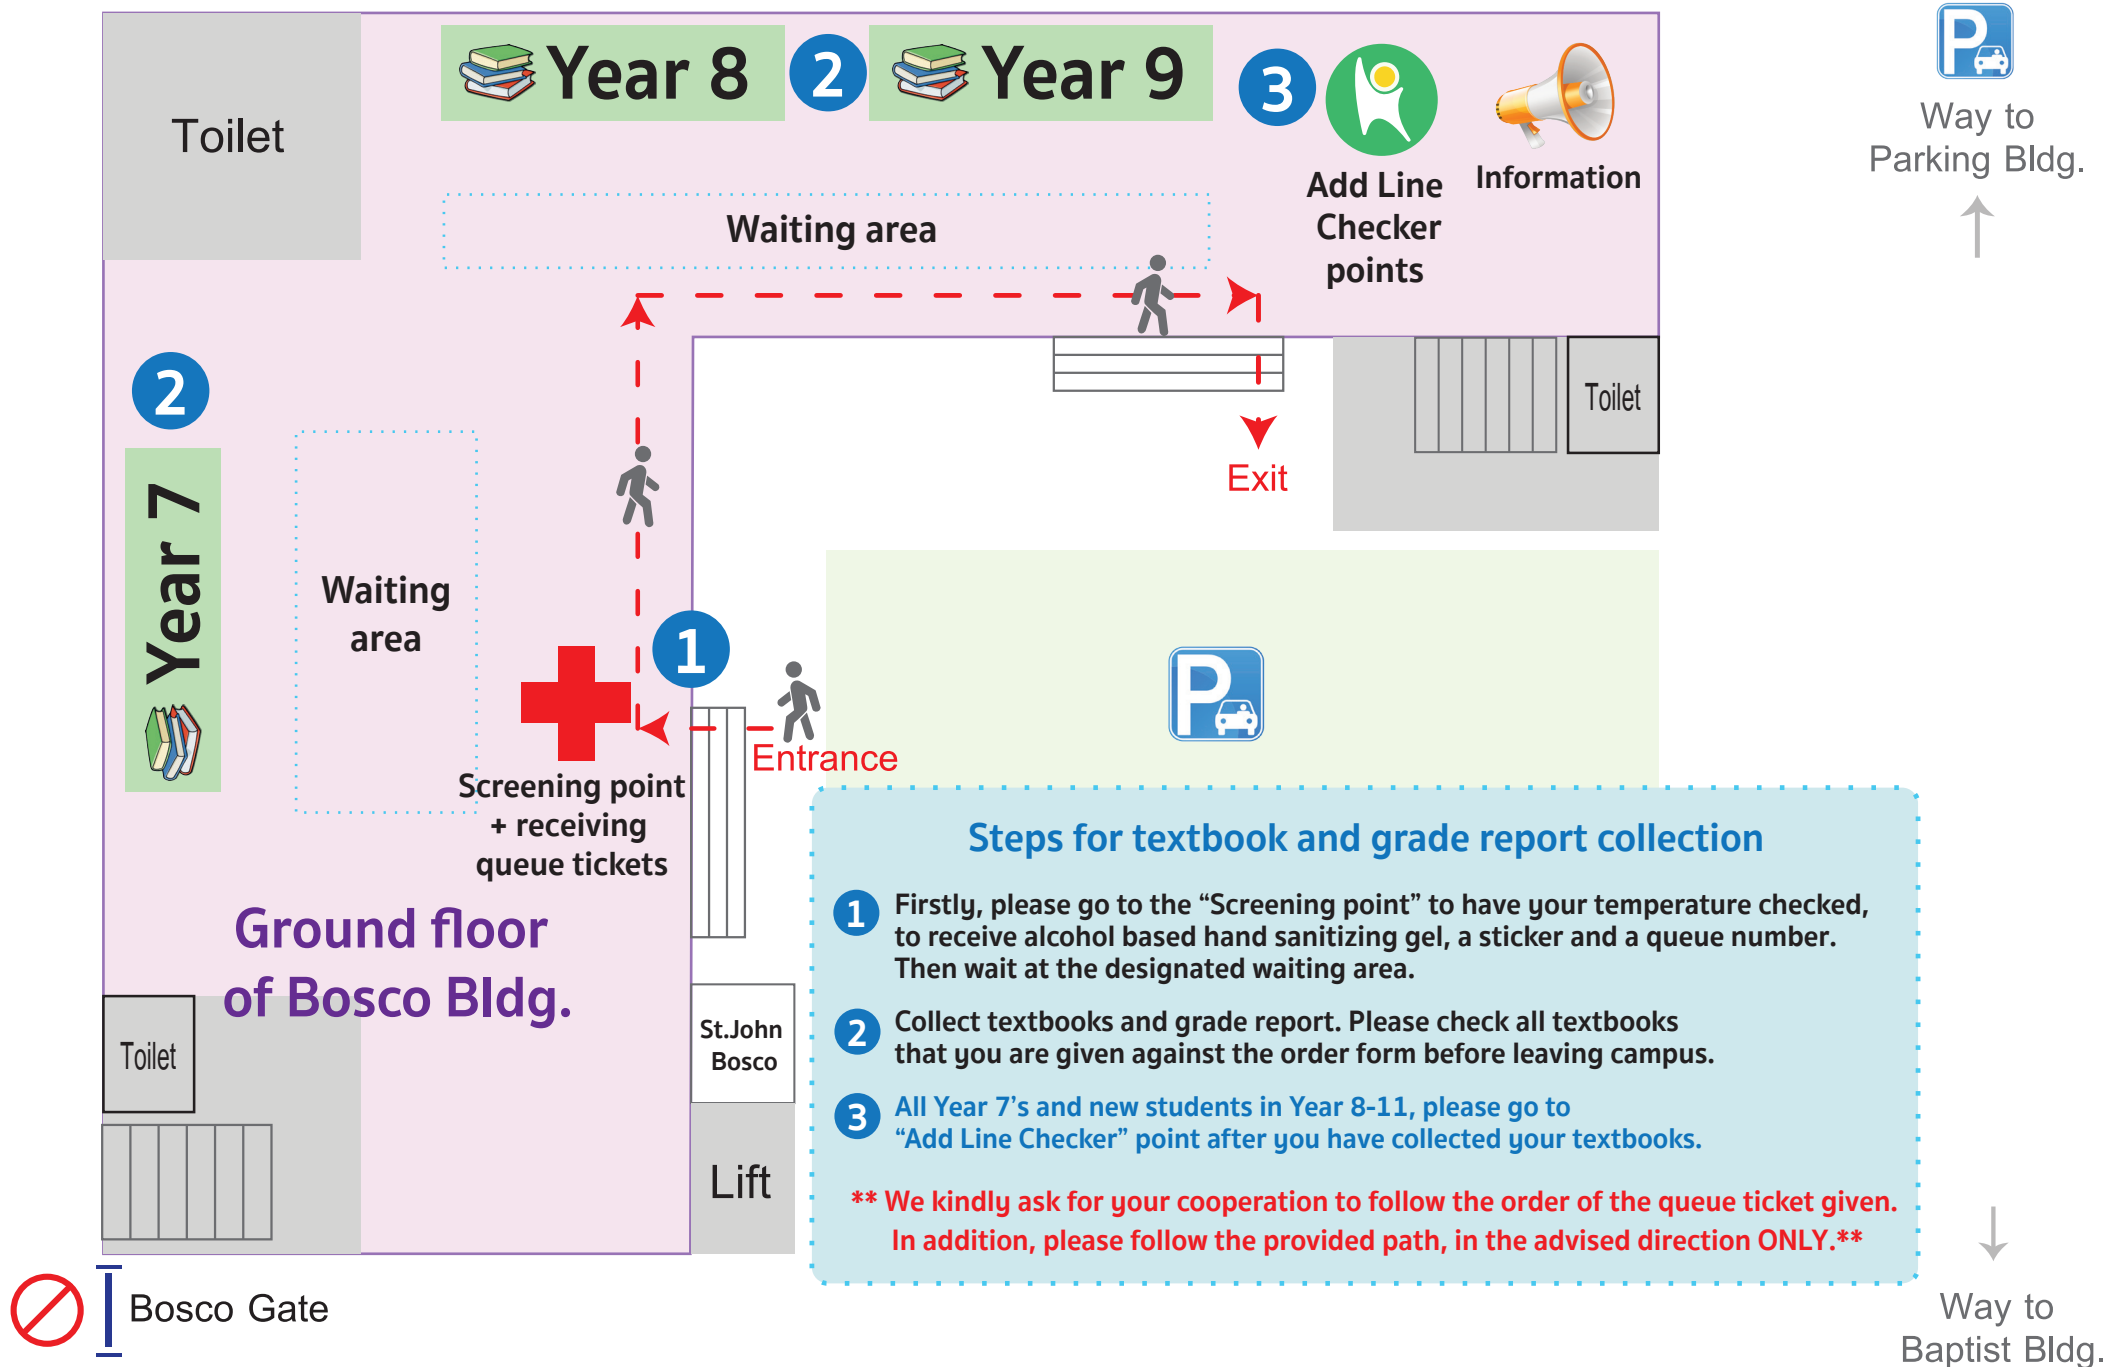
Toilet

Year 8

2

Year 9

3

Add Line Checker points

Information

P

Way to Parking Bldg.

Waiting area

2

Year 7

Waiting area

Toilet

Exit

1

Screening point + receiving queue tickets

Entrance

P

Ground floor of Bosco Bldg.

Toilet

St.John Bosco

Lift

Steps for textbook and grade report collection

1 Firstly, please go to the “Screening point” to have your temperature checked, to receive alcohol based hand sanitizing gel, a sticker and a queue number. Then wait at the designated waiting area.

2 Collect textbooks and grade report. Please check all textbooks that you are given against the order form before leaving campus.

3 All Year 7’s and new students in Year 8-11, please go to “Add Line Checker” point after you have collected your textbooks.

** We kindly ask for your cooperation to follow the order of the queue ticket given. In addition, please follow the provided path, in the advised direction ONLY.**

Bosco Gate

Way to Baptist Bldg.